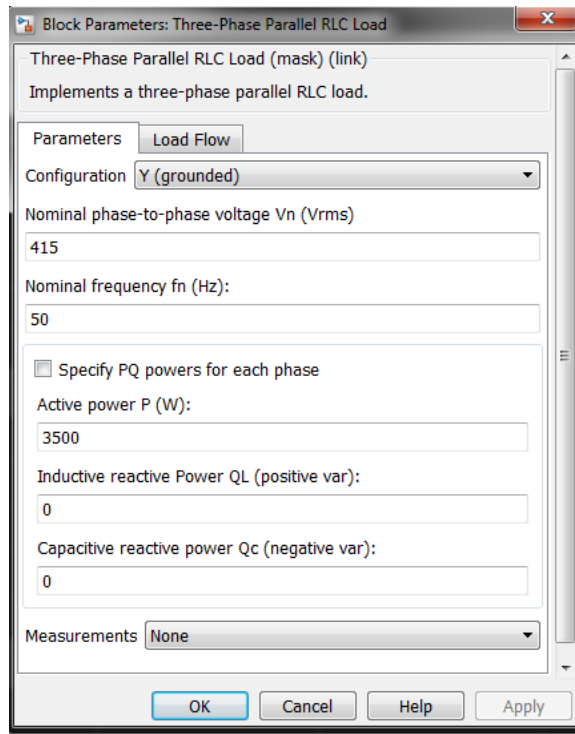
Block Parameters: Three-Phase Parallel RLC Load

Three-Phase Parallel RLC Load (mask) (link)

Implements a three-phase parallel RLC load.

Parameters | Load Flow

Configuration Y (grounded)

Nominal phase-to-phase voltage Vn (Vrms)

415

Nominal frequency fn (Hz):

50

Specify PQ powers for each phase

Active power P (W):

3500

Inductive reactive Power QL (positive var):

0

Capacitive reactive power Qc (negative var):

0

Measurements None

OK Cancel Help Apply